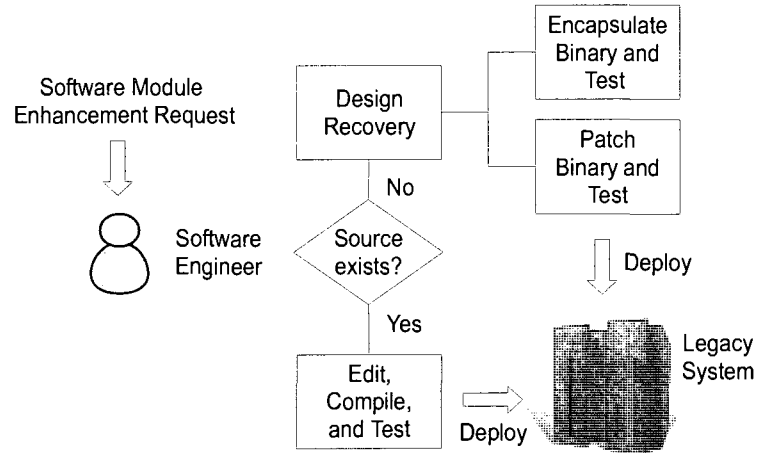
Software Module Enhancement Request

Software Engineer

Design Recovery

Encapsulate Binary and Test

Patch Binary and Test

No

Source exists?

Deploy

Yes

Edit, Compile, and Test

Deploy

Legacy System